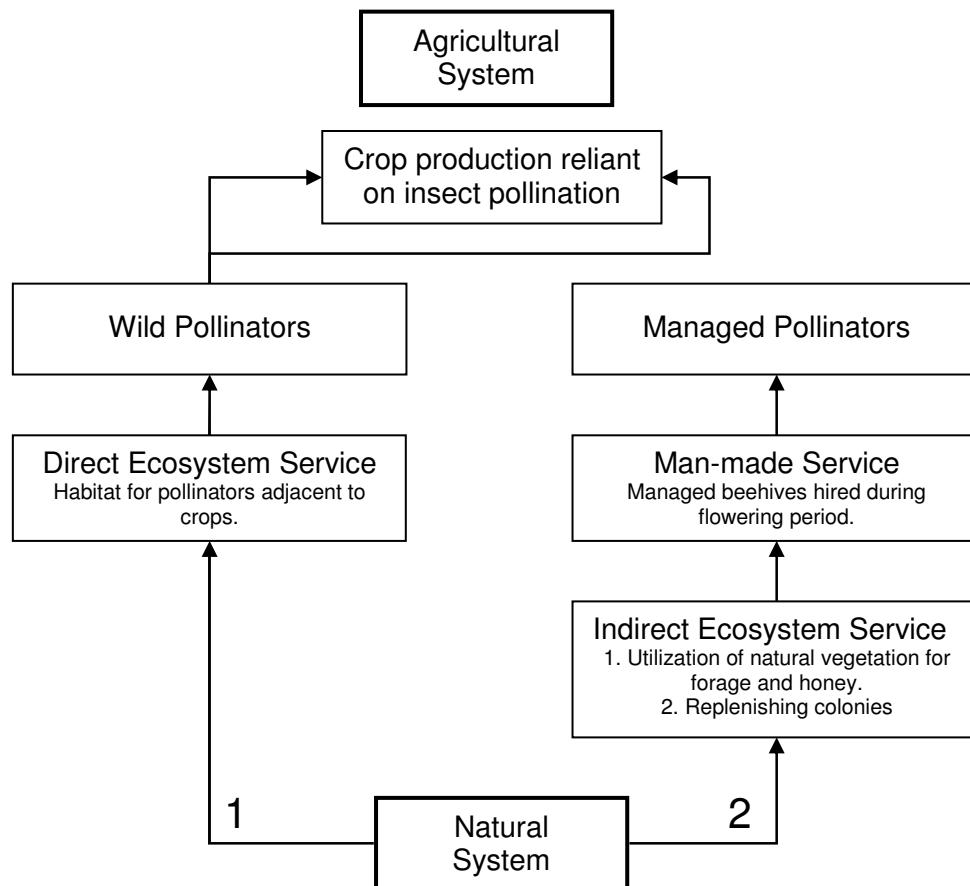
Agricultural System

Crop production reliant on insect pollination

Wild Pollinators

Managed Pollinators

Direct Ecosystem Service
Habitat for pollinators adjacent to crops.

Man-made Service
Managed beehives hired during flowering period.

Indirect Ecosystem Service
1. Utilization of natural vegetation for forage and honey.
2. Replenishing colonies

1

2

Natural System